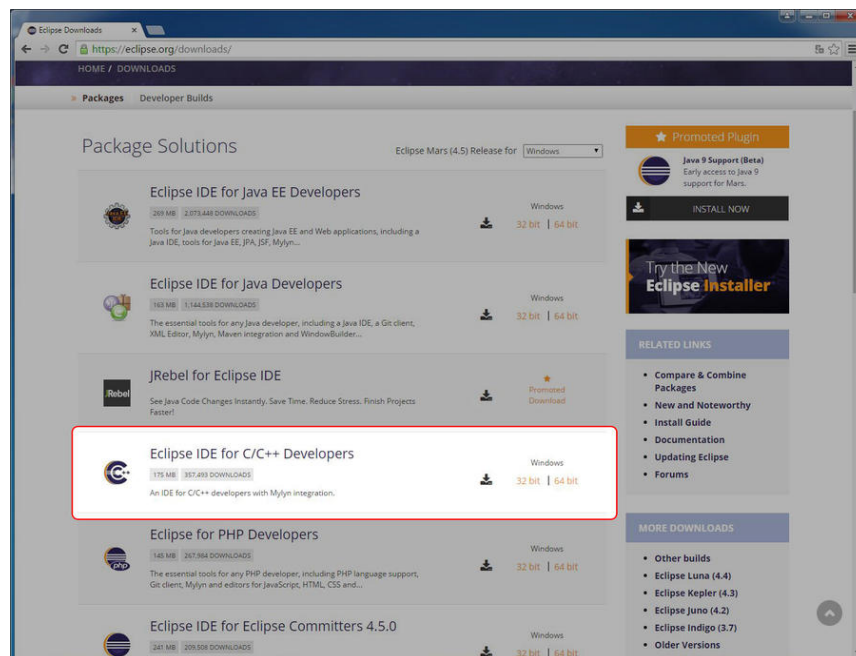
Eclipse Downloads

https://eclipse.org/downloads/

HOME / DOWNLOADS

» Packages Developer Builds

Package Solutions

Eclipse Mars (4.5) Release for Windows

Eclipse IDE for Java EE Developers

269 MB 2,073,440 DOWNLOADS

Tools for Java developers creating Java EE and Web applications, including a Java IDE, tools for Java EE, JPA, JSF, Mylyn...

Windows
32 bit | 64 bit

Eclipse IDE for Java Developers

163 MB 1,144,536 DOWNLOADS

The essential tools for any Java developer, including a Java IDE, a Git client, XML Editor, Mylyn, Maven integration and WindowBuilder...

Windows
32 bit | 64 bit

JRebel for Eclipse IDE

See Java Code Changes Instantly. Save Time. Reduce Stress. Finish Projects Faster!

Promoted Download

Eclipse IDE for C/C++ Developers

175 MB 357,493 DOWNLOADS

An IDE for C/C++ developers with Mylyn integration.

Windows
32 bit | 64 bit

Eclipse for PHP Developers

146 MB 267,964 DOWNLOADS

The essential tools for any PHP developer, including PHP language support, Git client, Mylyn and editors for JavaScript, HTML, CSS and...

Windows
32 bit | 64 bit

Eclipse IDE for Eclipse Committers 4.5.0

241 MB 209,508 DOWNLOADS

Windows
32 bit | 64 bit

Promoted Plugin

Java 9 Support (Beta)
Early access to Java 9 support for Mars.

INSTALL NOW

Try the New
Eclipse Installer

RELATED LINKS

• Compare & Combine Packages
• New and Noteworthy
• Install Guide
• Documentation
• Updating Eclipse
• Forums

MORE DOWNLOADS

• Other builds
• Eclipse Luna (4.4)
• Eclipse Kepler (4.3)
• Eclipse Juno (4.2)
• Eclipse Indigo (3.7)
• Older Versions